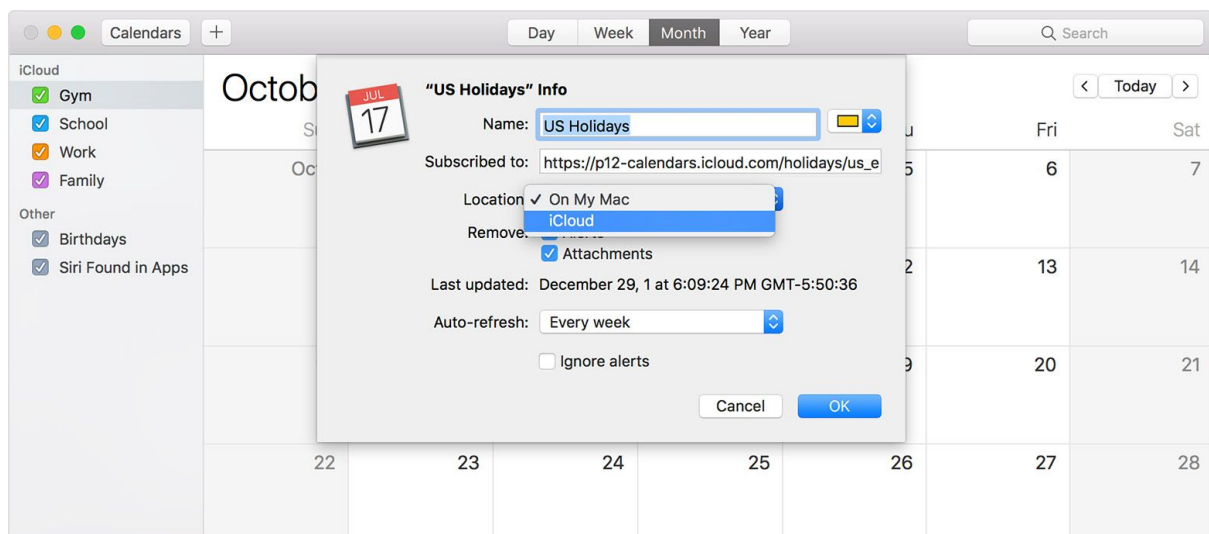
Calendars +

Day Week Month Year

Search

iCloud
Gym
School
Work
Family
Other
Birthdays
Siri Found in Apps

Octob

< Today >

S

u Fri Sat

Oc

5 6 7

2 13 14

9 20 21

22 23 24 25 26 27 28

JUL
17

"US Holidays" Info

Name: US Holidays

Subscribed to: https://p12-calendars.icloud.com/holidays/us_e

Location ✓ On My Mac
iCloud

Remove: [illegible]
Attachments

Last updated: December 29, 1 at 6:09:24 PM GMT-5:50:36

Auto-refresh: Every week

Ignore alerts

Cancel OK